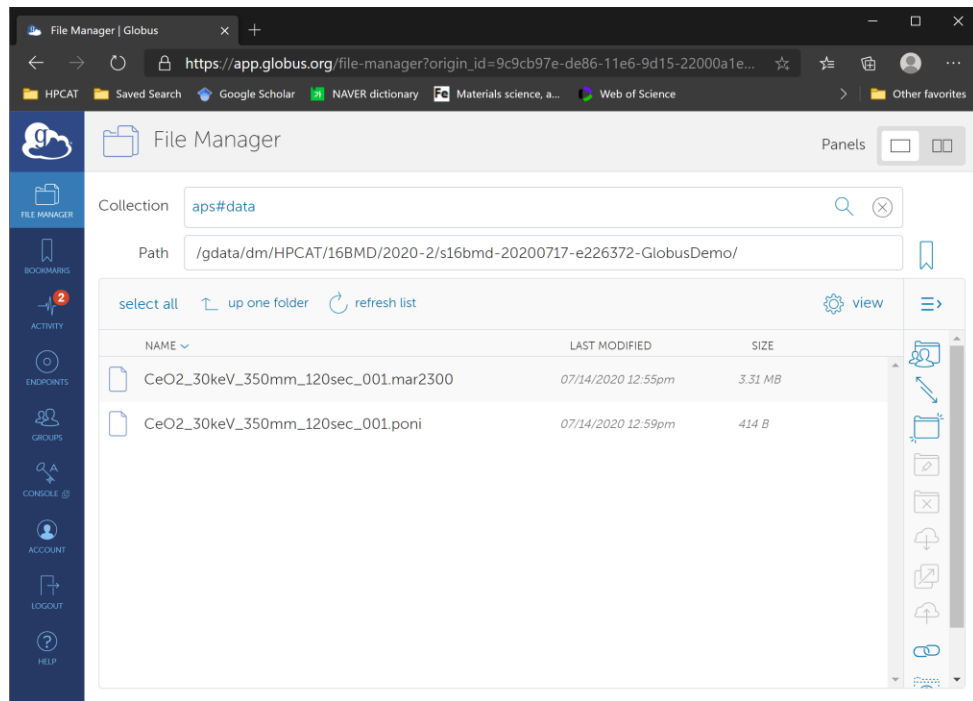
File Manager | Globus

https://app.globus.org/file-manager?origin_id=9c9cb97e-de86-11e6-9d15-22000a1e...

HPCAT Saved Search Google Scholar NAVER dictionary Materials science, a... Web of Science Other favorites

File Manager

Panels

FILE MANAGER
BOOKMARKS
2
ACTIVITY
ENDPOINTS
GROUPS
CONSOLE
ACCOUNT
LOGOUT
HELP

Collection aps#data

Path /gdata/dm/HPCAT/16BMD/2020-2/s16bmd-20200717-e226372-GlobusDemo/

select all up one folder refresh list view

| NAME | LAST MODIFIED | SIZE |
|---|---|---|
| CeO2_30keV_350mm_120sec_001.mar2300 | 07/14/2020 12:55pm | 3.31 MB |
| CeO2_30keV_350mm_120sec_001.poni | 07/14/2020 12:59pm | 414 B |